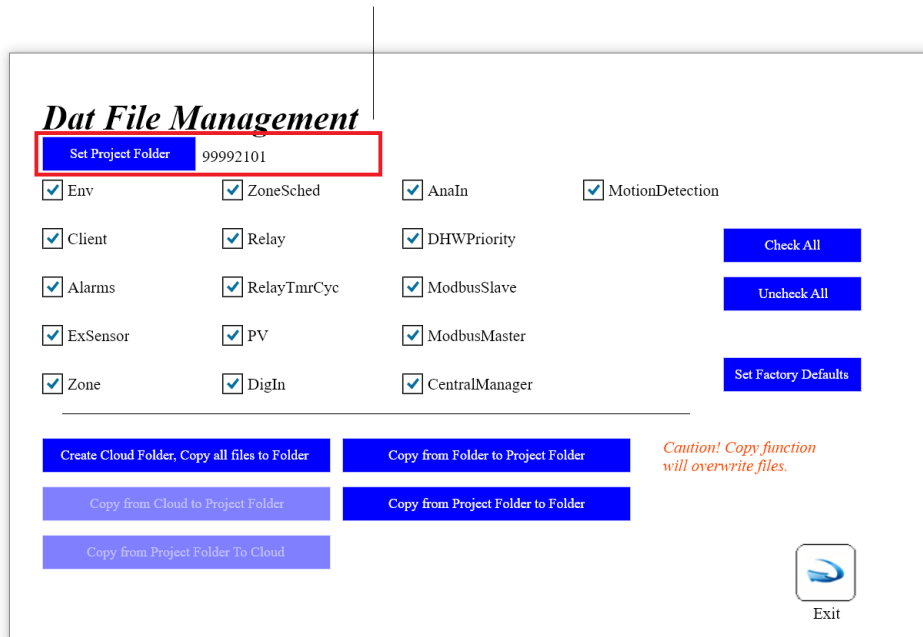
Dat File Management

Set Project Folder 99992101

Env
ZoneSched
AnaIn
MotionDetection

Client
Relay
DHWPriority

Check All

Alarms
RelayTmrCyc
ModbusSlave

Uncheck All

ExSensor
PV
ModbusMaster

Zone
DigIn
CentralManager

Set Factory Defaults

Create Cloud Folder, Copy all files to Folder
Copy from Folder to Project Folder

Caution! Copy function will overwrite files.

Copy from Cloud to Project Folder
Copy from Project Folder to Folder

Copy from Project Folder To Cloud

Exit